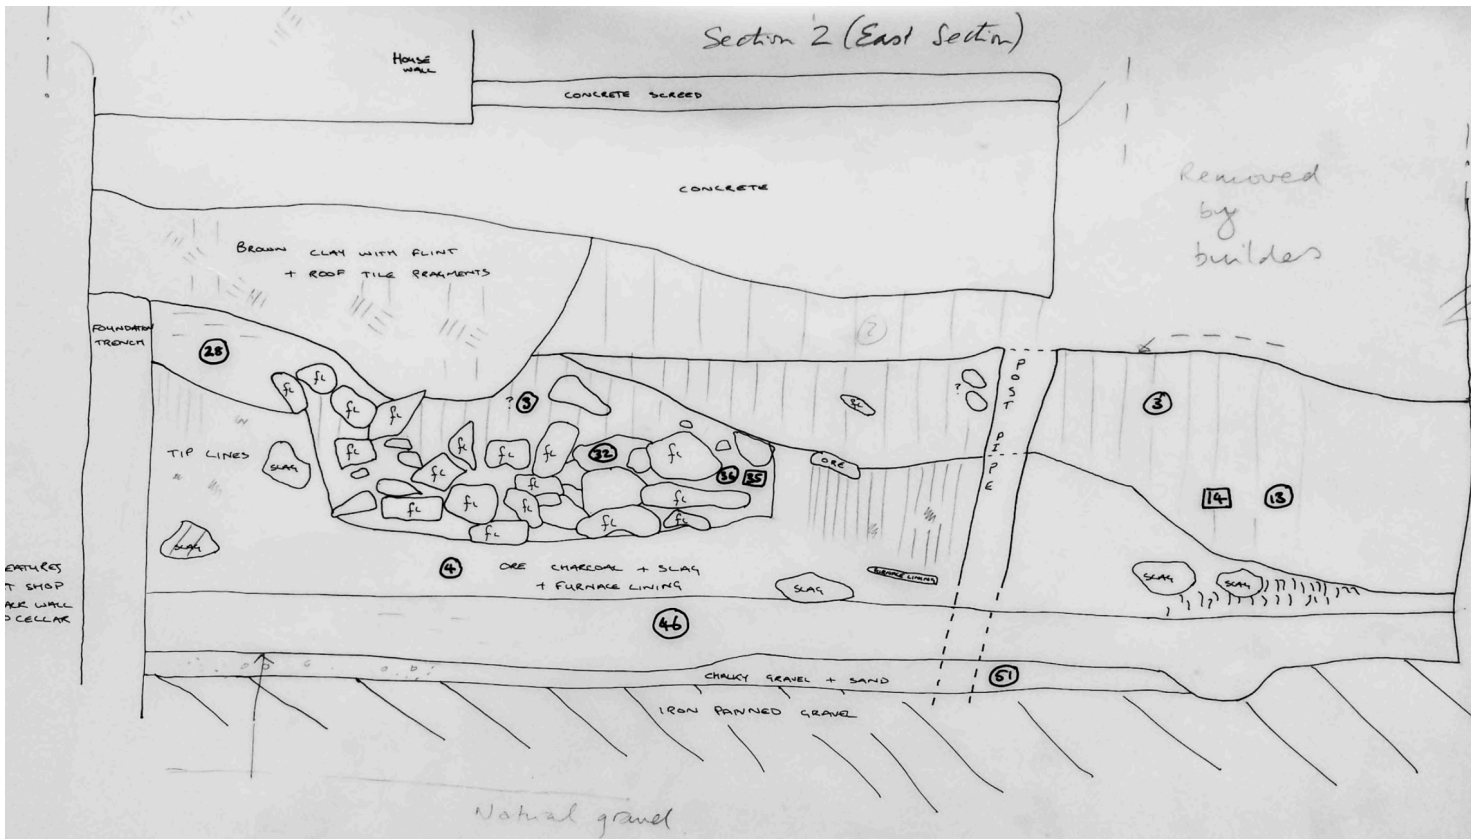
Section 2 (East Section)

HOUSE WALL

CONCRETE SCREED

CONCRETE

Removed by builders

BROWN CLAY WITH FLINT + ROOF TILE FRAGMENTS

FOUNDATION TRENCH

28

2

fl fl fl fl fl fl fl fl fl fl fl fl fl fl fl fl fl fl

?3

SL

?

POST PIPE

3

TIP LINES

SLAG

32

36 35

ORE

14 13

SLAG

4 ORE CHARCOAL + SLAG + FURNACE LINING

SLAG

FURNACE LINING

SLAG SLAG

EATURES
T SHOP
AR WALL
CELLAR

46

CHALKY GRAVEL + SAND

51

IRON PANNED GRAVEL

Natural gravel